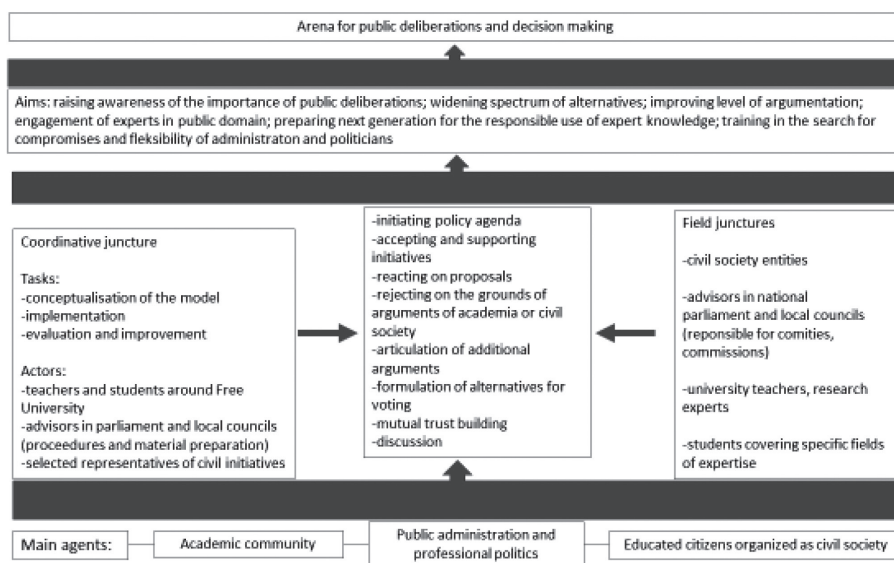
Arena for public deliberations and decision making

Aims: raising awareness of the importance of public deliberations; widening spectrum of alternatives; improving level of argumentation; engagement of experts in public domain; preparing next generation for the responsible use of expert knowledge; training in the search for compromises and fleksibility of administraton and politicians

Coordinative juncture

Tasks:
-conceptualisation of the model
-implementation
-evaluation and improvement

Actors:
-teachers and students around Free University
-advisors in parliament and local councils (proceedures and material preparation)
-selected representatives of civil initiatives

-initiating policy agenda
-accepting and supporting initiatives
-reacting on proposals
-rejecting on the grounds of arguments of academia or civil society
-articulation of additional arguments
-formulation of alternatives for voting
-mutual trust building
-discussion

Field junctures

-civil society entities

-advisors in national parliament and local councils (reponsible for comities, commissions)

-university teachers, research experts

-students covering specific fields of expertise

Main agents: Academic community Public administration and professional politics Educated citizens organized as civil society